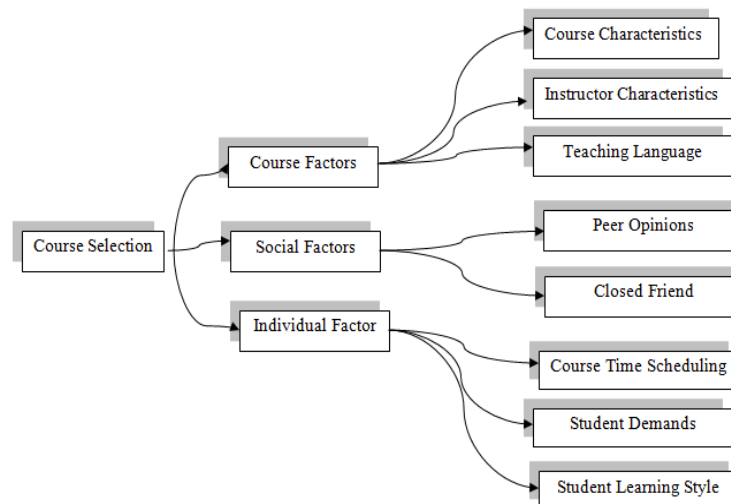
Course Selection

Course Factors

Course Characteristics

Instructor Characteristics

Teaching Language

Social Factors

Peer Opinions

Closed Friend

Individual Factor

Course Time Scheduling

Student Demands

Student Learning Style